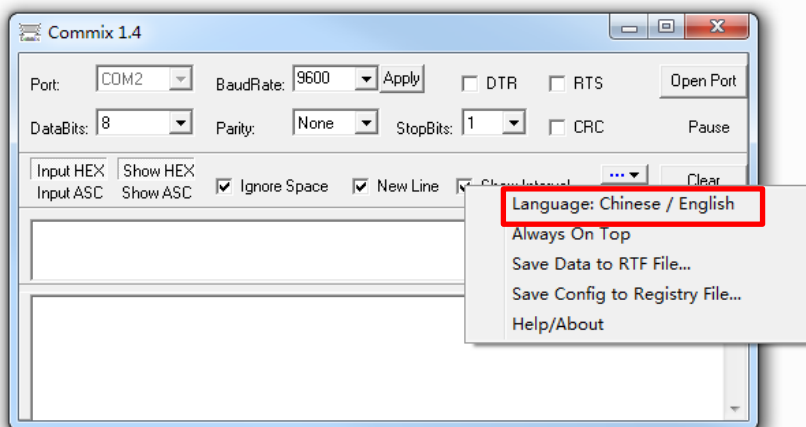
Commix 1.4

Port: COM2
BaudRate: 9600
Apply
DTR
RTS
Open Port
DataBits: 8
Parity: None
StopBits: 1
CRC
Pause

Input HEX
Input ASC
Show HEX
Show ASC
Ignore Space
New Line
Show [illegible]
...
Clear

Language: Chinese / English
Always On Top
Save Data to RTF File...
Save Config to Registry File...
Help/About